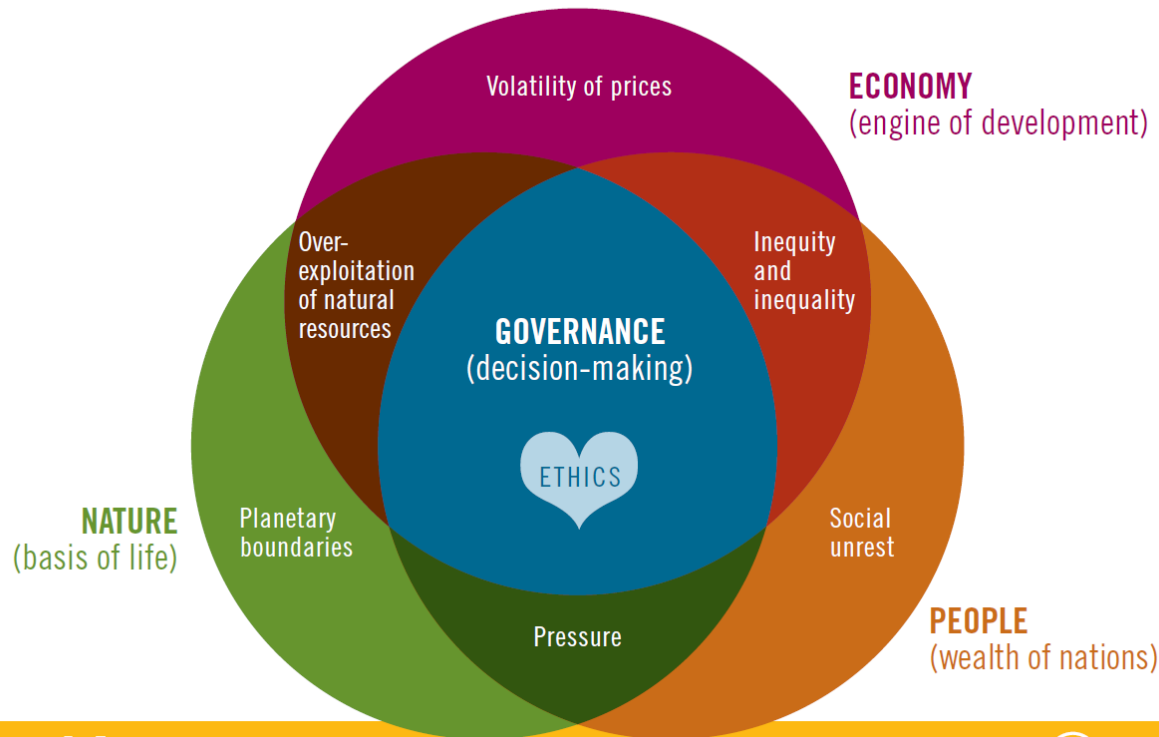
Volatility of prices

ECONOMY
(engine of development)

Over-exploitation of natural resources

Inequity and inequality

GOVERNANCE
(decision-making)

ETHICS

NATURE
(basis of life)

Planetary boundaries

Social unrest

PEOPLE
(wealth of nations)

Pressure